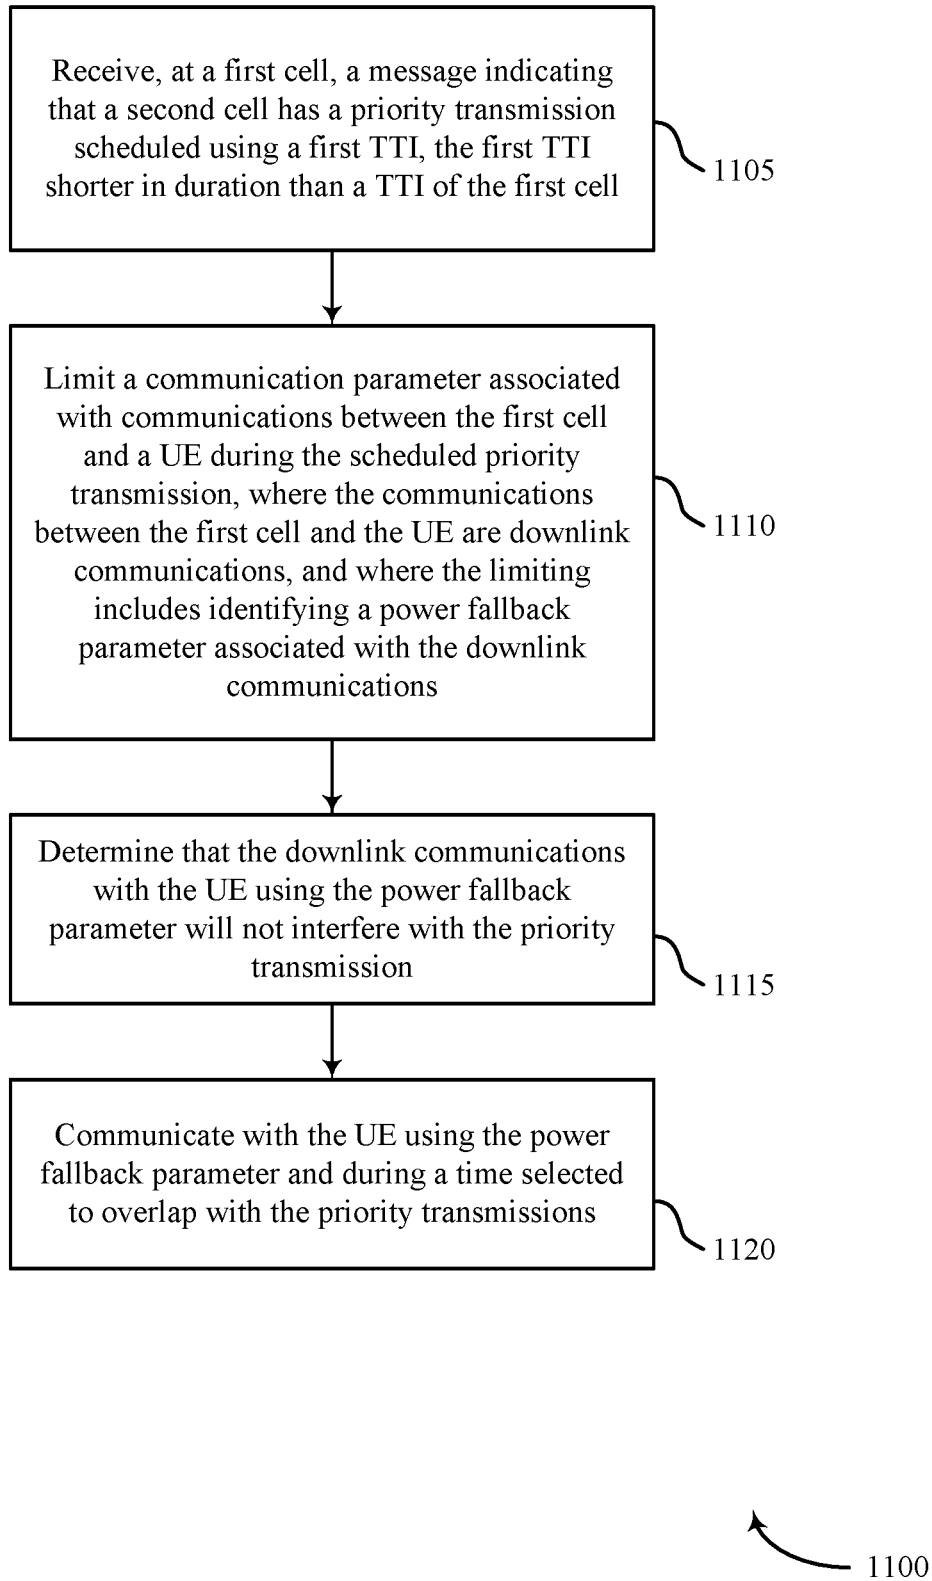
Receive, at a first cell, a message indicating that a second cell has a priority transmission scheduled using a first TTI, the first TTI shorter in duration than a TTI of the first cell

1105

Limit a communication parameter associated with communications between the first cell and a UE during the scheduled priority transmission, where the communications between the first cell and the UE are downlink communications, and where the limiting includes identifying a power fallback parameter associated with the downlink communications

1110

Determine that the downlink communications with the UE using the power fallback parameter will not interfere with the priority transmission

1115

Communicate with the UE using the power fallback parameter and during a time selected to overlap with the priority transmissions

1120

1100